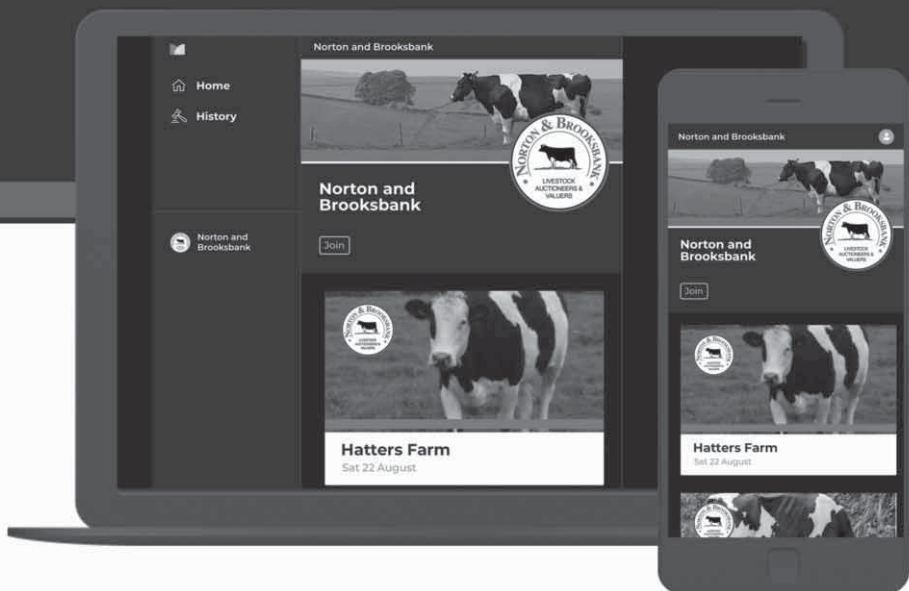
Home
History

Norton and Brooksbank

Norton and Brooksbank

NORTON & BROOKSBANK
LIVESTOCK AUCTIONEERS & VALUERS

Norton and Brooksbank

Join

NORTON & BROOKSBANK
LIVESTOCK AUCTIONEERS & VALUERS

Hatters Farm
Sat 22 August

Norton and Brooksbank

NORTON & BROOKSBANK
LIVESTOCK AUCTIONEERS & VALUERS

Norton and Brooksbank

Join

Hatters Farm
Sat 22 August